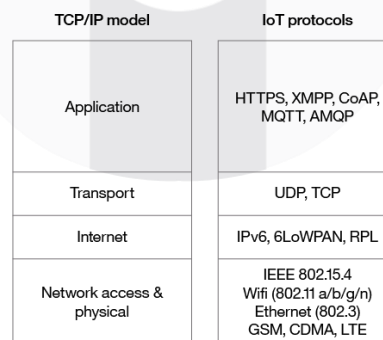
| TCP/IP model | IoT protocols |
|---|---|
| Application | HTTPS, XMPP, CoAP, MQTT, AMQP |
| Transport | UDP, TCP |
| Internet | IPv6, 6LoWPAN, RPL |
| Network access & physical | IEEE 802.15.4<br>Wifi (802.11 a/b/g/n)<br>Ethernet (802.3)<br>GSM, CDMA, LTE |